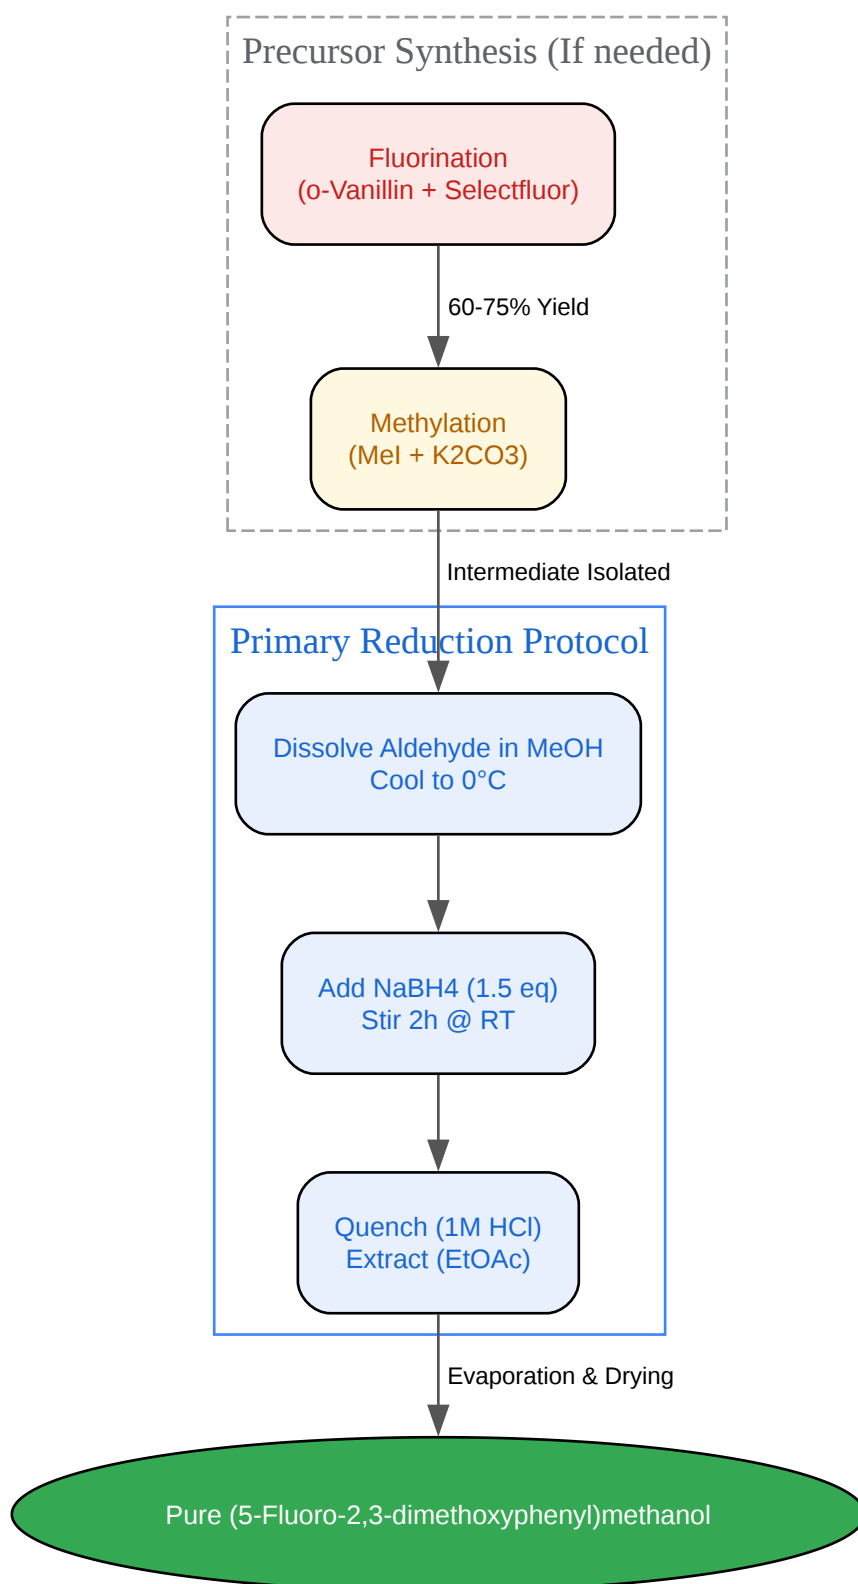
Precursor Synthesis (If needed)

Fluorination
(o-Vanillin + Selectfluor)

60-75% Yield

Methylation
(MeI + K2CO3)

Intermediate Isolated

Primary Reduction Protocol

Dissolve Aldehyde in MeOH
Cool to 0°C

Add NaBH4 (1.5 eq)
Stir 2h @ RT

Quench (1M HCl)
Extract (EtOAc)

Evaporation & Drying

Pure (5-Fluoro-2,3-dimethoxyphenyl)methanol